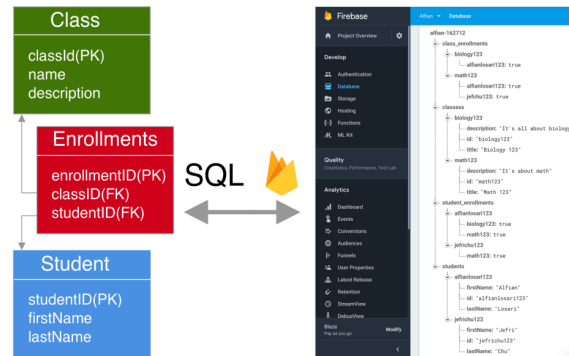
Class
classId(PK)
name
description

Enrollments
enrollmentID(PK)
classID(FK)
studentID(FK)

Student
studentID(PK)
firstName
lastName

SQL

Firebase
Alfian ▾ Database
Project Overview
Develop
Authentication
Database
Storage
Hosting
Functions
ML Kit
Quality
Crashlytics, Performance, Test Lab
Analytics
Dashboard
Events
Conversions
Audiences
Funnels
User Properties
Latest Release
Retention
StreamView
DebugView
Blaze
Pay as you go
Modify

alfian-162712
class_enrollments
biology123
alfianlosari123: true
math123
alfianlosari123: true
jefrichu123: true
classess
biology123
description: "It's all about biolog
id: "biology123"
title: "Biology 123"
math123
description: "It's about math"
id: "math123"
title: "Math 123"
student_enrollments
alfianlosari123
biology123: true
math123: true
jefrichu123
math123: true
students
alfianlosari123
firstName: "Alfian"
id: "alfianlosari123"
lastName: "Losari"
jefrichu123
firstName: "Jefri"
id: "jefrichu123"
lastName: "Chu"